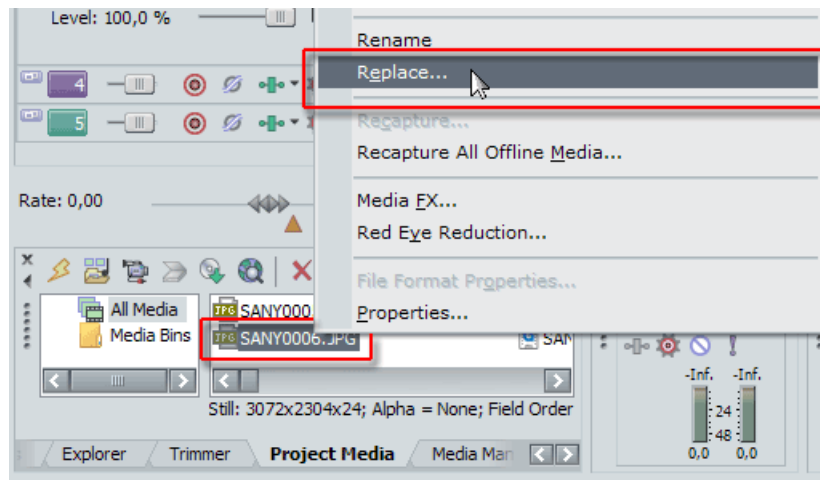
Level: 100,0 %
4
5
Rate: 0,00
All Media
Media Bins
SANY000
SANY0006.JPG
SAN
Still: 3072x2304x24; Alpha = None; Field Order
Explorer
Trimmer
Project Media
Media Man
Rename
Replace...
Recapture...
Recapture All Offline Media...
Media FX...
Red Eye Reduction...
File Format Properties...
Properties...
-Inf.
-Inf.
24
48
0,0
0,0